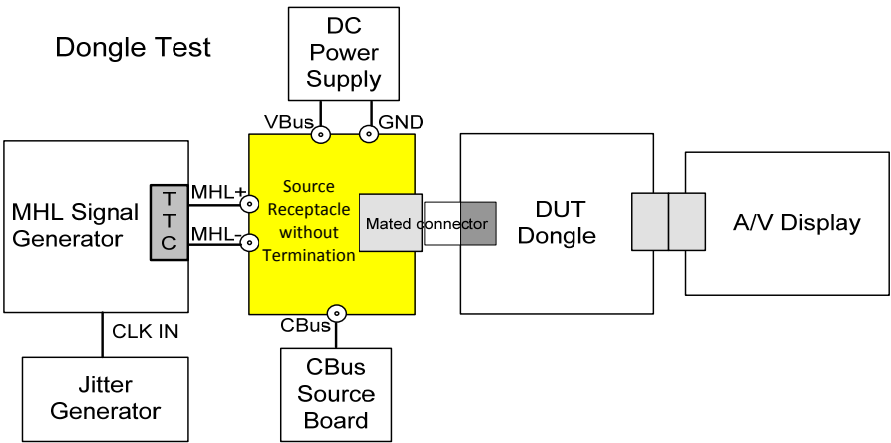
Dongle Test

DC Power Supply

VBus

GND

MHL Signal Generator

T T C

MHL+

MHL-

Source Receptacle without Termination

Mated connector

DUT Dongle

A/V Display

CLK IN

CBus

Jitter Generator

CBus Source Board